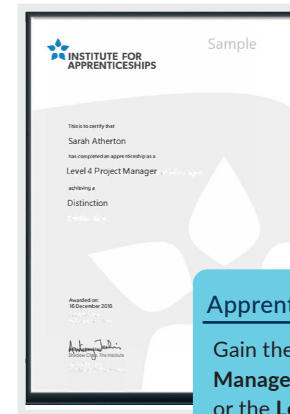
INSTITUTE FOR APPRENTICESHIPS

Sample

This is to certify that

Sarah Atherton

has completed an apprenticeship as a

Level 4 Project Manager

achieving a

Distinction

Awarded on:
16 December 2016

Shadow Chair, The Institute

Apprent

Gain the
Manage
or the Le